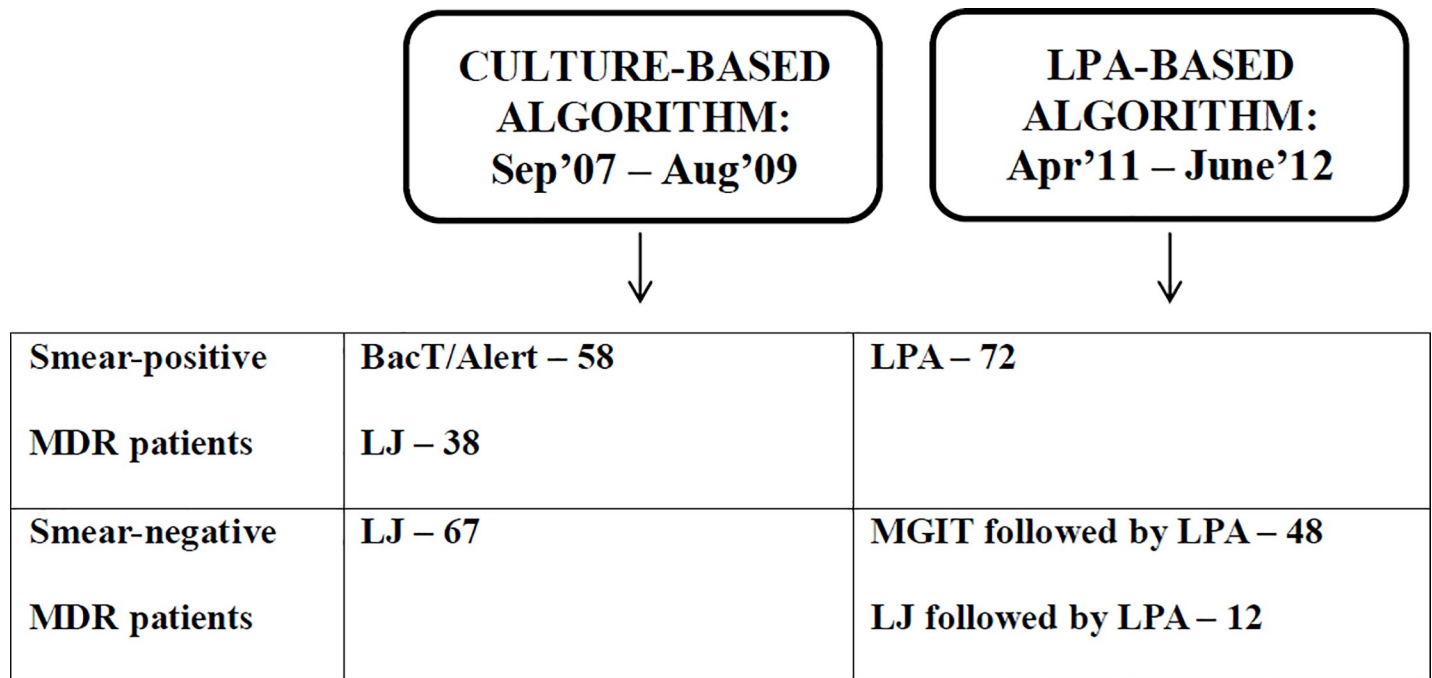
CULTURE-BASED ALGORITHM: Sep'07 – Aug'09

LPA-BASED ALGORITHM: Apr'11 – June'12

| | | |
|---|---|---|
| Smear-positive MDR patients | BacT/Alert – 58 LJ – 38 | LPA – 72 |
| Smear-negative MDR patients | LJ – 67 | MGIT followed by LPA – 48 LJ followed by LPA – 12 |